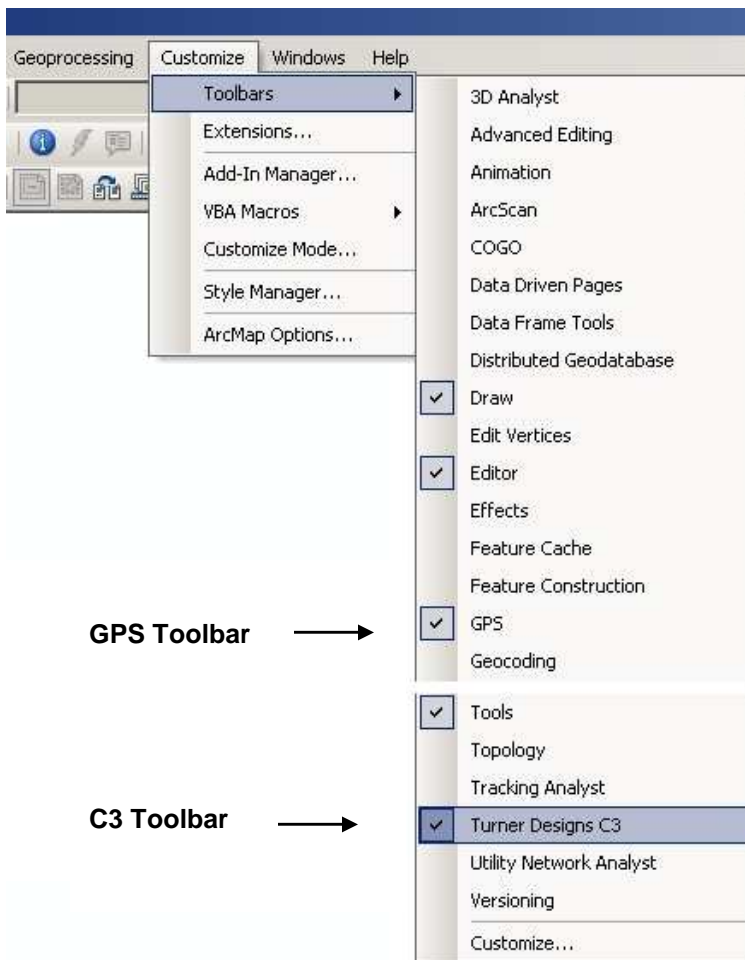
Geoprocessing Customize Windows Help

Toolbars
Extensions...
Add-In Manager...
VBA Macros
Customize Mode...
Style Manager...
ArcMap Options...

3D Analyst
Advanced Editing
Animation
ArcScan
COGO
Data Driven Pages
Data Frame Tools
Distributed Geodatabase
Draw
Edit Vertices
Editor
Effects
Feature Cache
Feature Construction
GPS
Geocoding

GPS Toolbar

Tools
Topology
Tracking Analyst
Turner Designs C3
Utility Network Analyst
Versioning
Customize...

C3 Toolbar